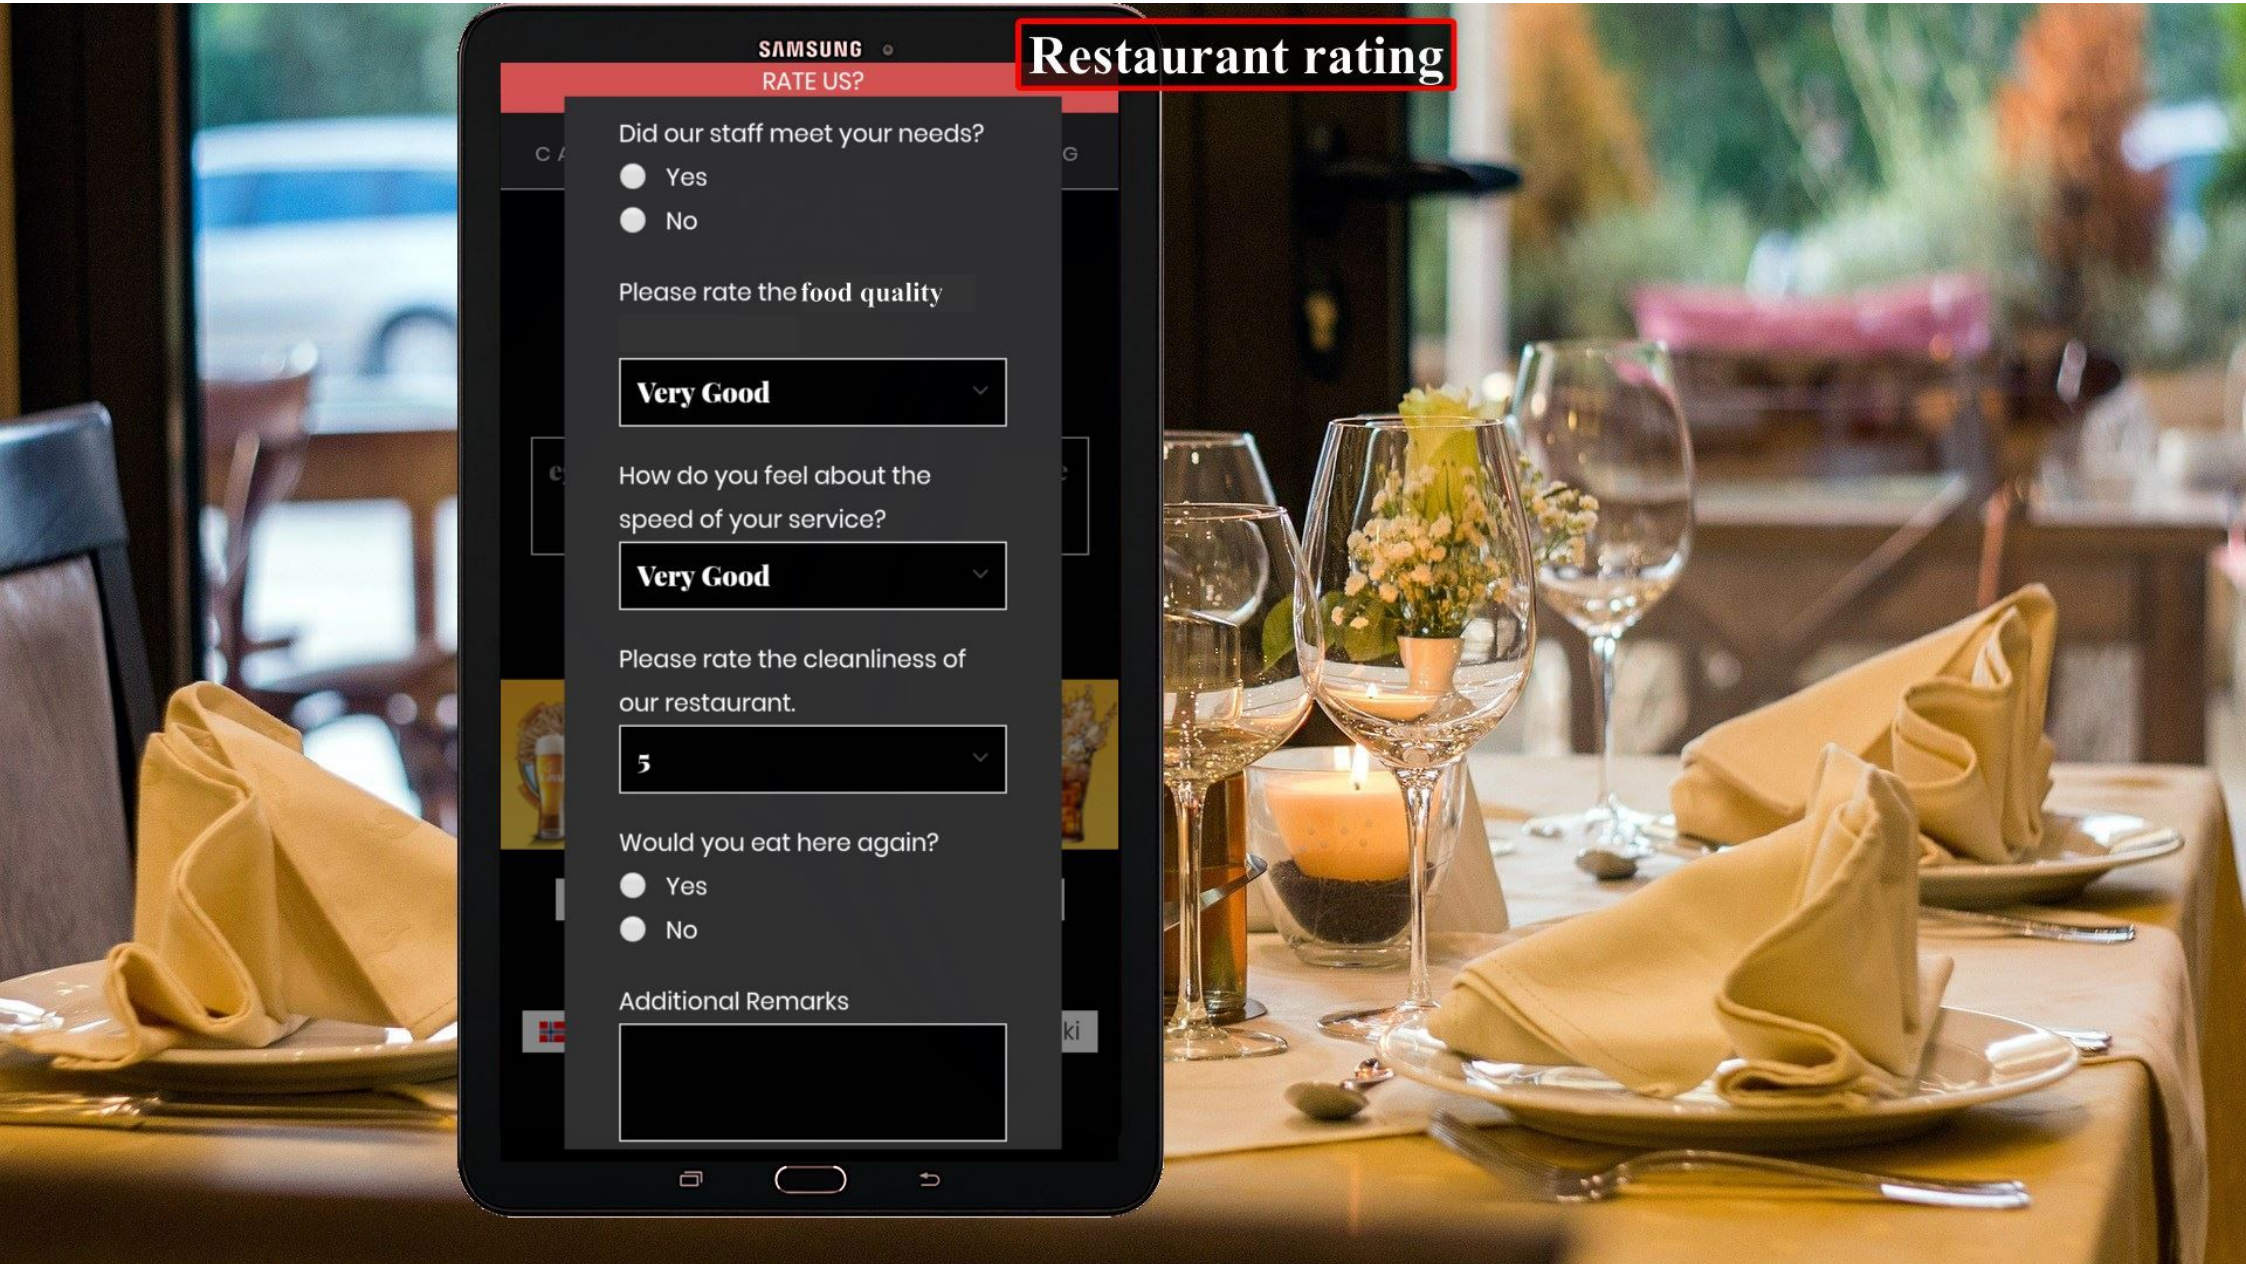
SAMSUNG

RATE US?

Restaurant rating

Did our staff meet your needs?

Yes

No

Please rate the food quality

Very Good

How do you feel about the speed of your service?

Very Good

Please rate the cleanliness of our restaurant.

5

Would you eat here again?

Yes

No

Additional Remarks